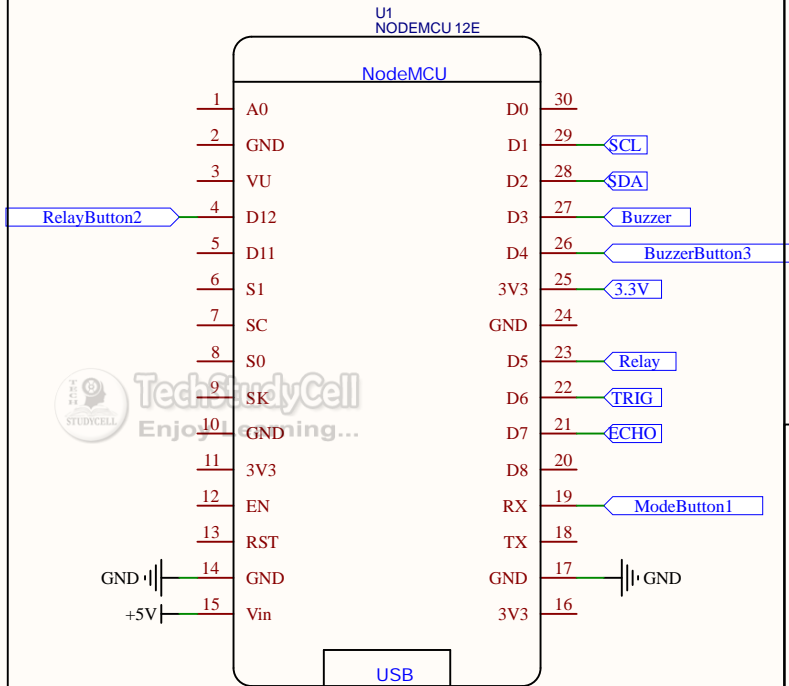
U1
NODEMCU 12E

NodeMCU

| Pin | Left | Right | Pin |
|---|---|---|---|
| 1 | A0 | D0 | 30 |
| 2 | GND | D1 | 29 |
| 3 | VU | D2 | 28 |
| 4 | D12 | D3 | 27 |
| 5 | D11 | D4 | 26 |
| 6 | S1 | 3V3 | 25 |
| 7 | SC | GND | 24 |
| 8 | S0 | D5 | 23 |
| 9 | SK | D6 | 22 |
| 10 | GND | D7 | 21 |
| 11 | 3V3 | D8 | 20 |
| 12 | EN | RX | 19 |
| 13 | RST | TX | 18 |
| 14 | GND | GND | 17 |
| 15 | Vin | 3V3 | 16 |

RelayButton2
SCL
SDA
Buzzer
BuzzerButton3
3.3V
Relay
TRIG
ECHO
ModeButton1
GND
GND
+5V

USB

TECH STUDYCELL
TechStudyCell
Enjoy Learning...